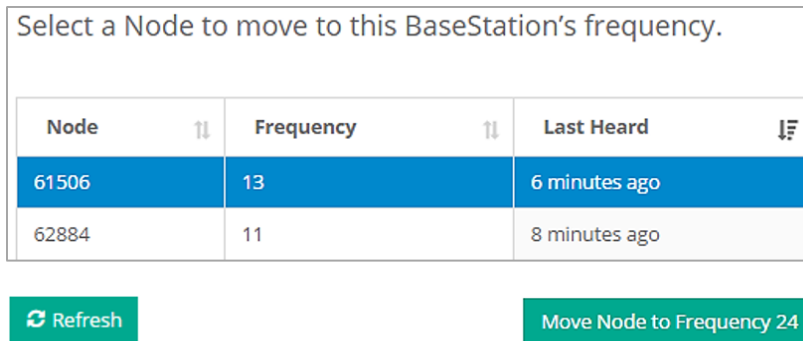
Select a Node to move to this BaseStation's frequency.

| Node | Frequency | Last Heard |
|---|---|---|
| 61506 | 13 | 6 minutes ago |
| 62884 | 11 | 8 minutes ago |

Refresh

Move Node to Frequency 24